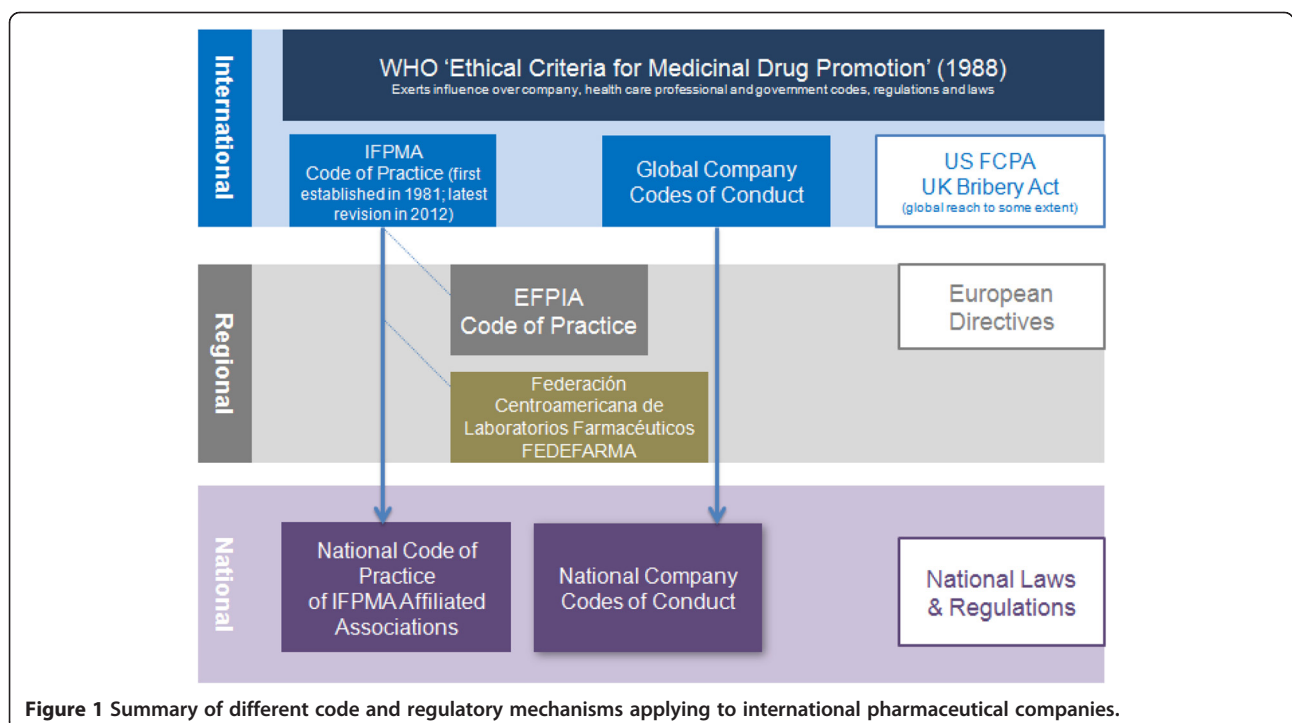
International

WHO ‘Ethical Criteria for Medicinal Drug Promotion’ (1988)
Exerts influence over company, health care professional and government codes, regulations and laws

IFPMA Code of Practice (first established in 1981; latest revision in 2012)

Global Company Codes of Conduct

US FCPA
UK Bribery Act
(global reach to some extent)

Regional

EFPIA Code of Practice

European Directives

Federación Centroamericana de Laboratorios Farmacéuticos FEDEFARMA

National

National Code of Practice of IFPMA Affiliated Associations

National Company Codes of Conduct

National Laws & Regulations

**Figure 1** Summary of different code and regulatory mechanisms applying to international pharmaceutical companies.